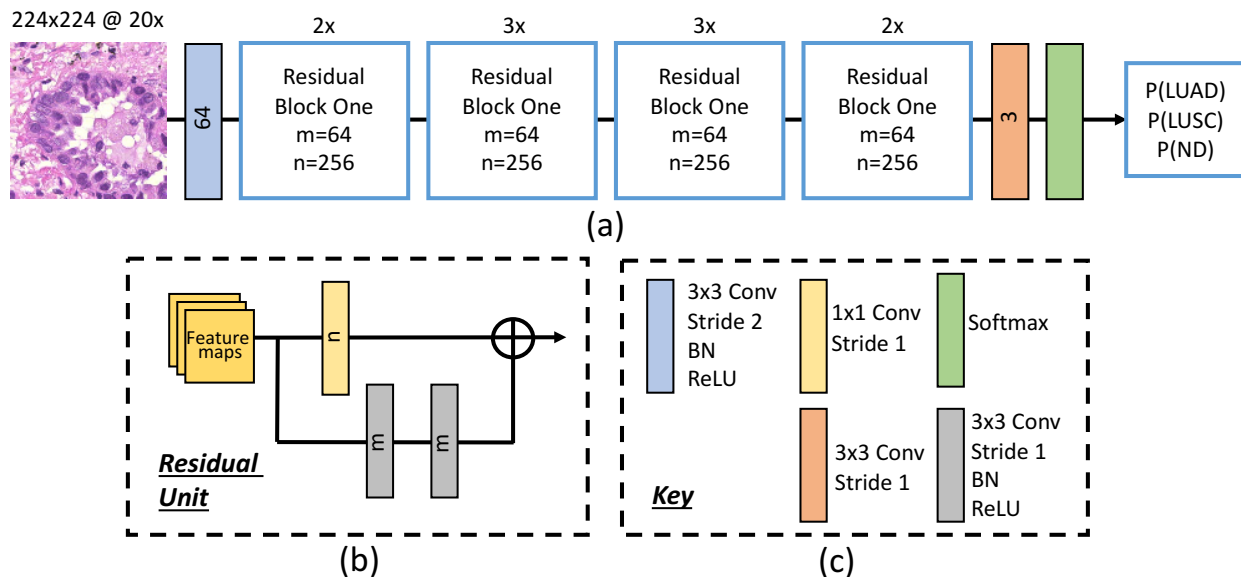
224x224 @ 20x

64

2x
Residual Block One
m=64
n=256

3x
Residual Block One
m=64
n=256

3x
Residual Block One
m=64
n=256

2x
Residual Block One
m=64
n=256

3

P(LUAD)
P(LUSC)
P(ND)

(a)

Feature maps

n

m

m

Residual Unit

(b)

3x3 Conv
Stride 2
BN
ReLU

1x1 Conv
Stride 1

Softmax

3x3 Conv
Stride 1

3x3 Conv
Stride 1
BN
ReLU

Key

(c)